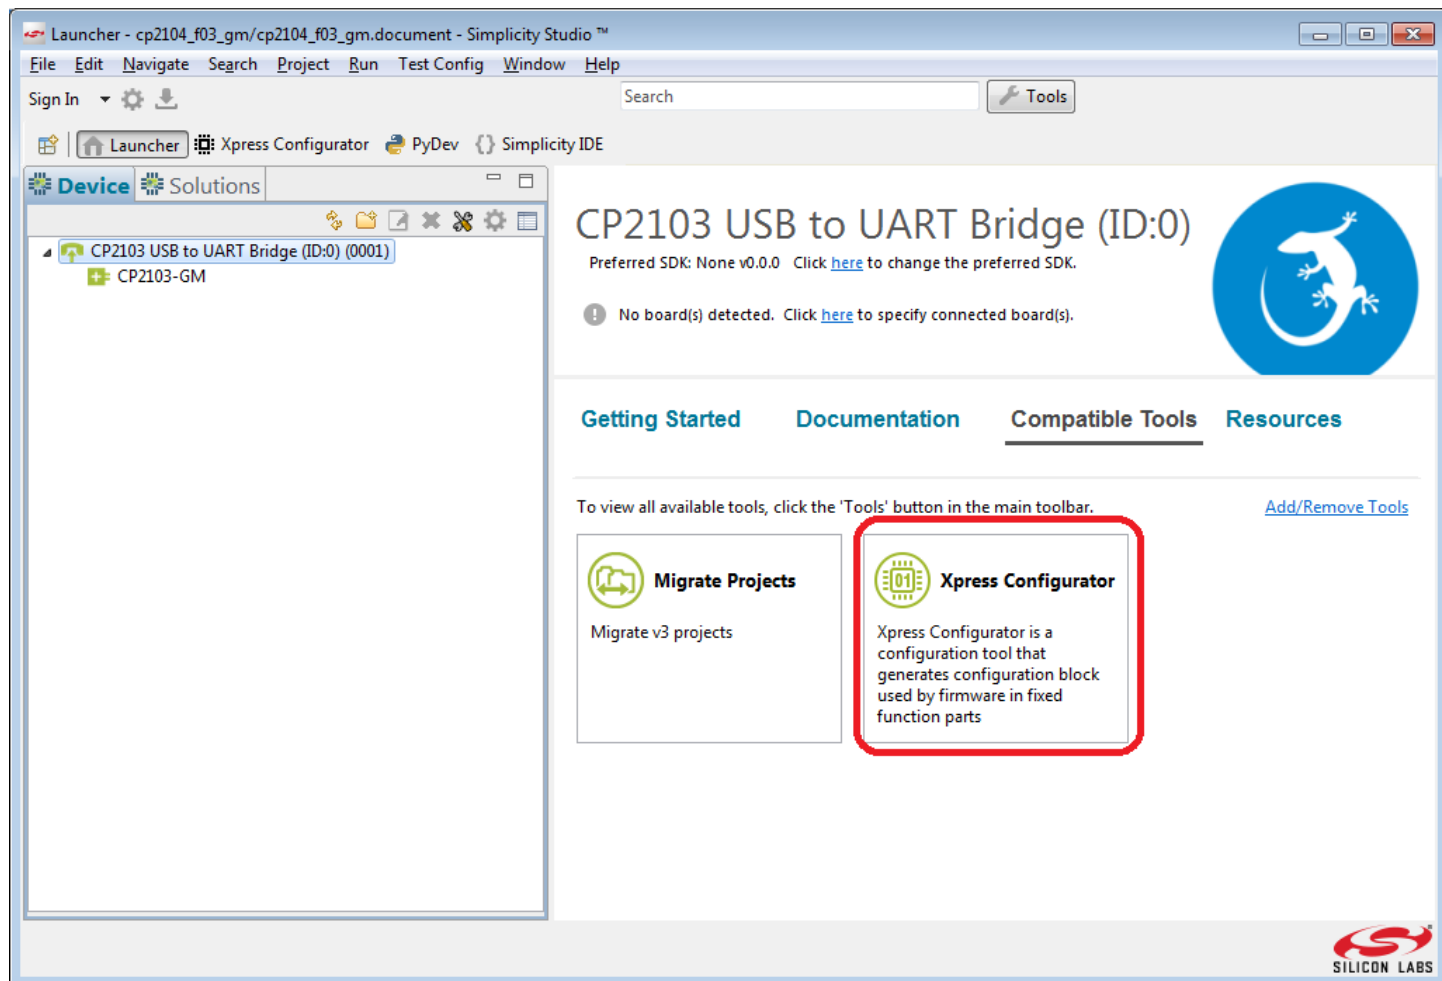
Launcher - cp2104_f03_gm/cp2104_f03_gm.document - Simplicity Studio ™

File Edit Navigate Search Project Run Test Config Window Help

Sign In

Search

Tools

Launcher Xpress Configurator PyDev Simplicity IDE

Device Solutions

CP2103 USB to UART Bridge (ID:0) (0001)

CP2103-GM

CP2103 USB to UART Bridge (ID:0)

Preferred SDK: None v0.0.0 Click here to change the preferred SDK.

No board(s) detected. Click here to specify connected board(s).

Getting Started Documentation Compatible Tools Resources

To view all available tools, click the 'Tools' button in the main toolbar.

Add/Remove Tools

Migrate Projects

Migrate v3 projects

Xpress Configurator

Xpress Configurator is a configuration tool that generates configuration block used by firmware in fixed function parts

SILICON LABS